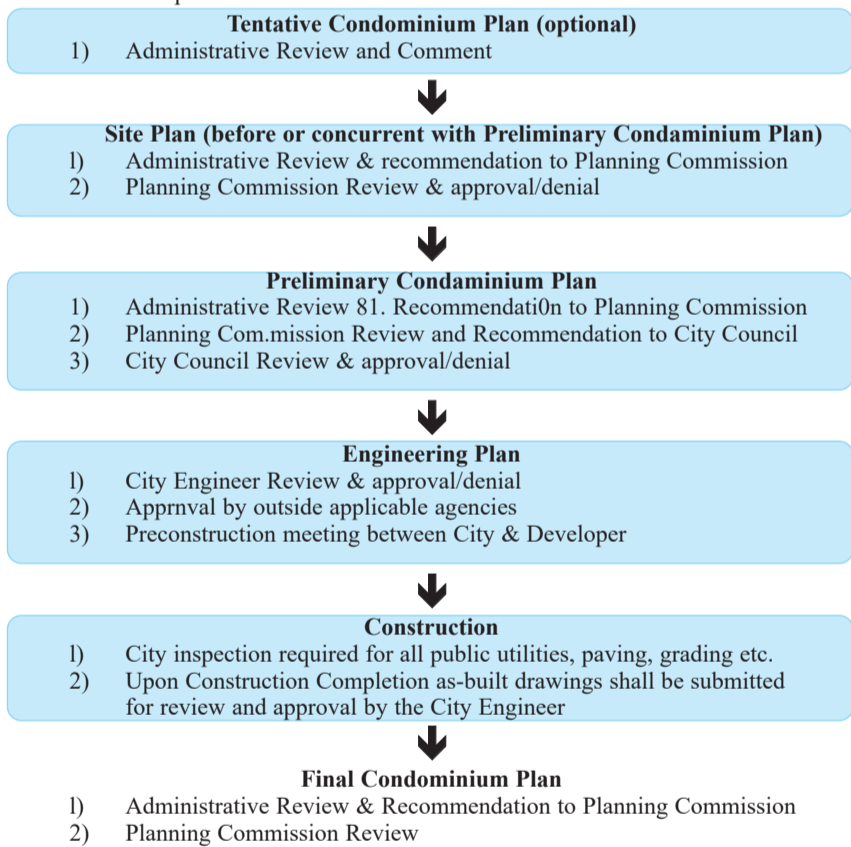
**Tentative Condominium Plan (optional)**
1) Administrative Review and Comment

**Site Plan (before or concurrent with Preliminary Condaminium Plan)**
l) Administrative Review & recommendation to Planning Commission
2) Planning Commission Review & approval/denial

**Preliminary Condaminium Plan**
1) Administrative Review 81. Recommendati0n to Planning Commission
2) Planning Com.mission Review and Recommendation to City Council
3) City Council Review & approval/denial

**Engineering Plan**
l) City Engineer Review & approval/denial
2) Apprnval by outside applicable agencies
3) Preconstruction meeting between City & Developer

**Construction**
l) City inspection required for all public utilities, paving, grading etc.
2) Upon Construction Completion as-built drawings shall be submitted for review and approval by the City Engineer

**Final Condominium Plan**
l) Administrative Review & Recommendation to Planning Commission
2) Planning Commission Review